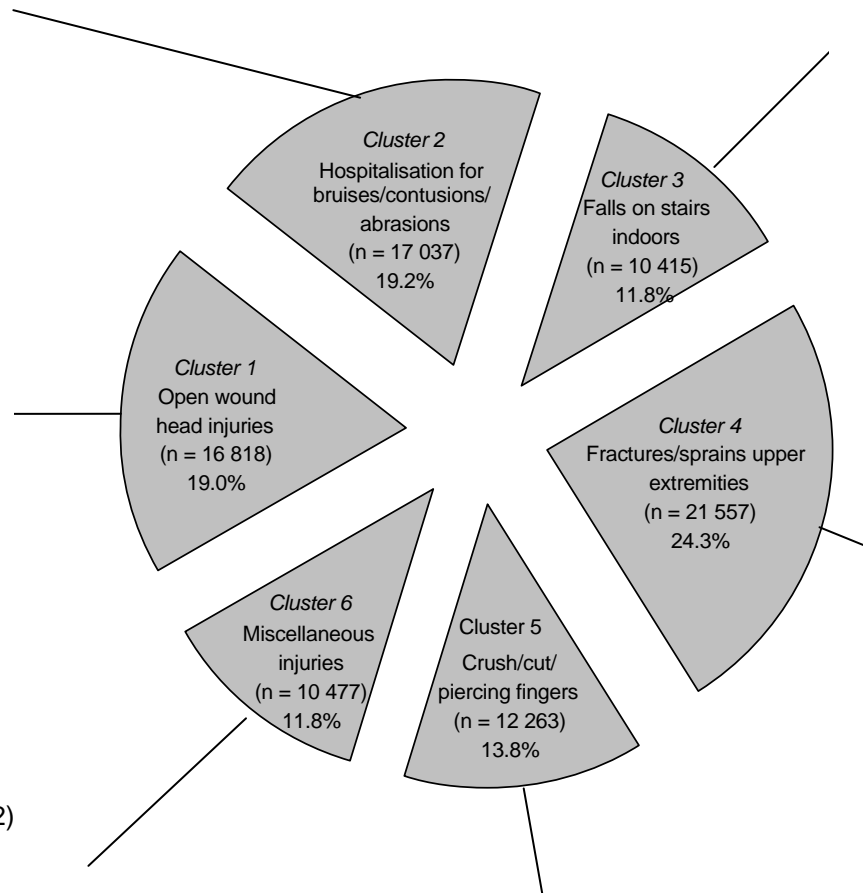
Cluster 2
Hospitalisation for bruises/contusions/ abrasions
(n = 17 037)
19.2%

Cluster 3
Falls on stairs indoors
(n = 10 415)
11.8%

Cluster 1
Open wound head injuries
(n = 16 818)
19.0%

Cluster 4
Fractures/sprains upper extremities
(n = 21 557)
24.3%

Cluster 6
Miscellaneous injuries
(n = 10 477)
11.8%

Cluster 5
Crush/cut/ piercing fingers
(n = 12 263)
13.8%

2)